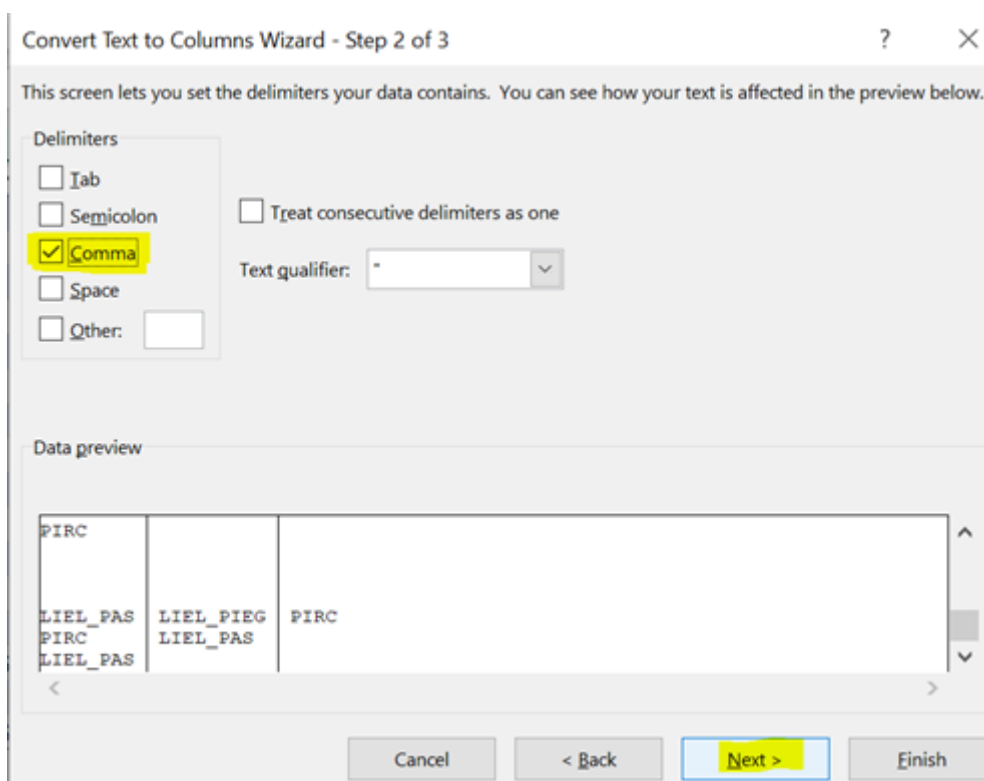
Convert Text to Columns Wizard - Step 2 of 3

?

×

This screen lets you set the delimiters your data contains. You can see how your text is affected in the preview below.

Delimiters

Tab

Semicolon

Comma

Space

Other:

Treat consecutive delimiters as one

Text qualifier: "

Data preview

| PIRC | | |
|---|---|---|
| LIEL_PAS PIRC LIEL_PAS | LIEL_PIEG LIEL_PAS | PIRC |

Cancel

< Back

Next >

Finish